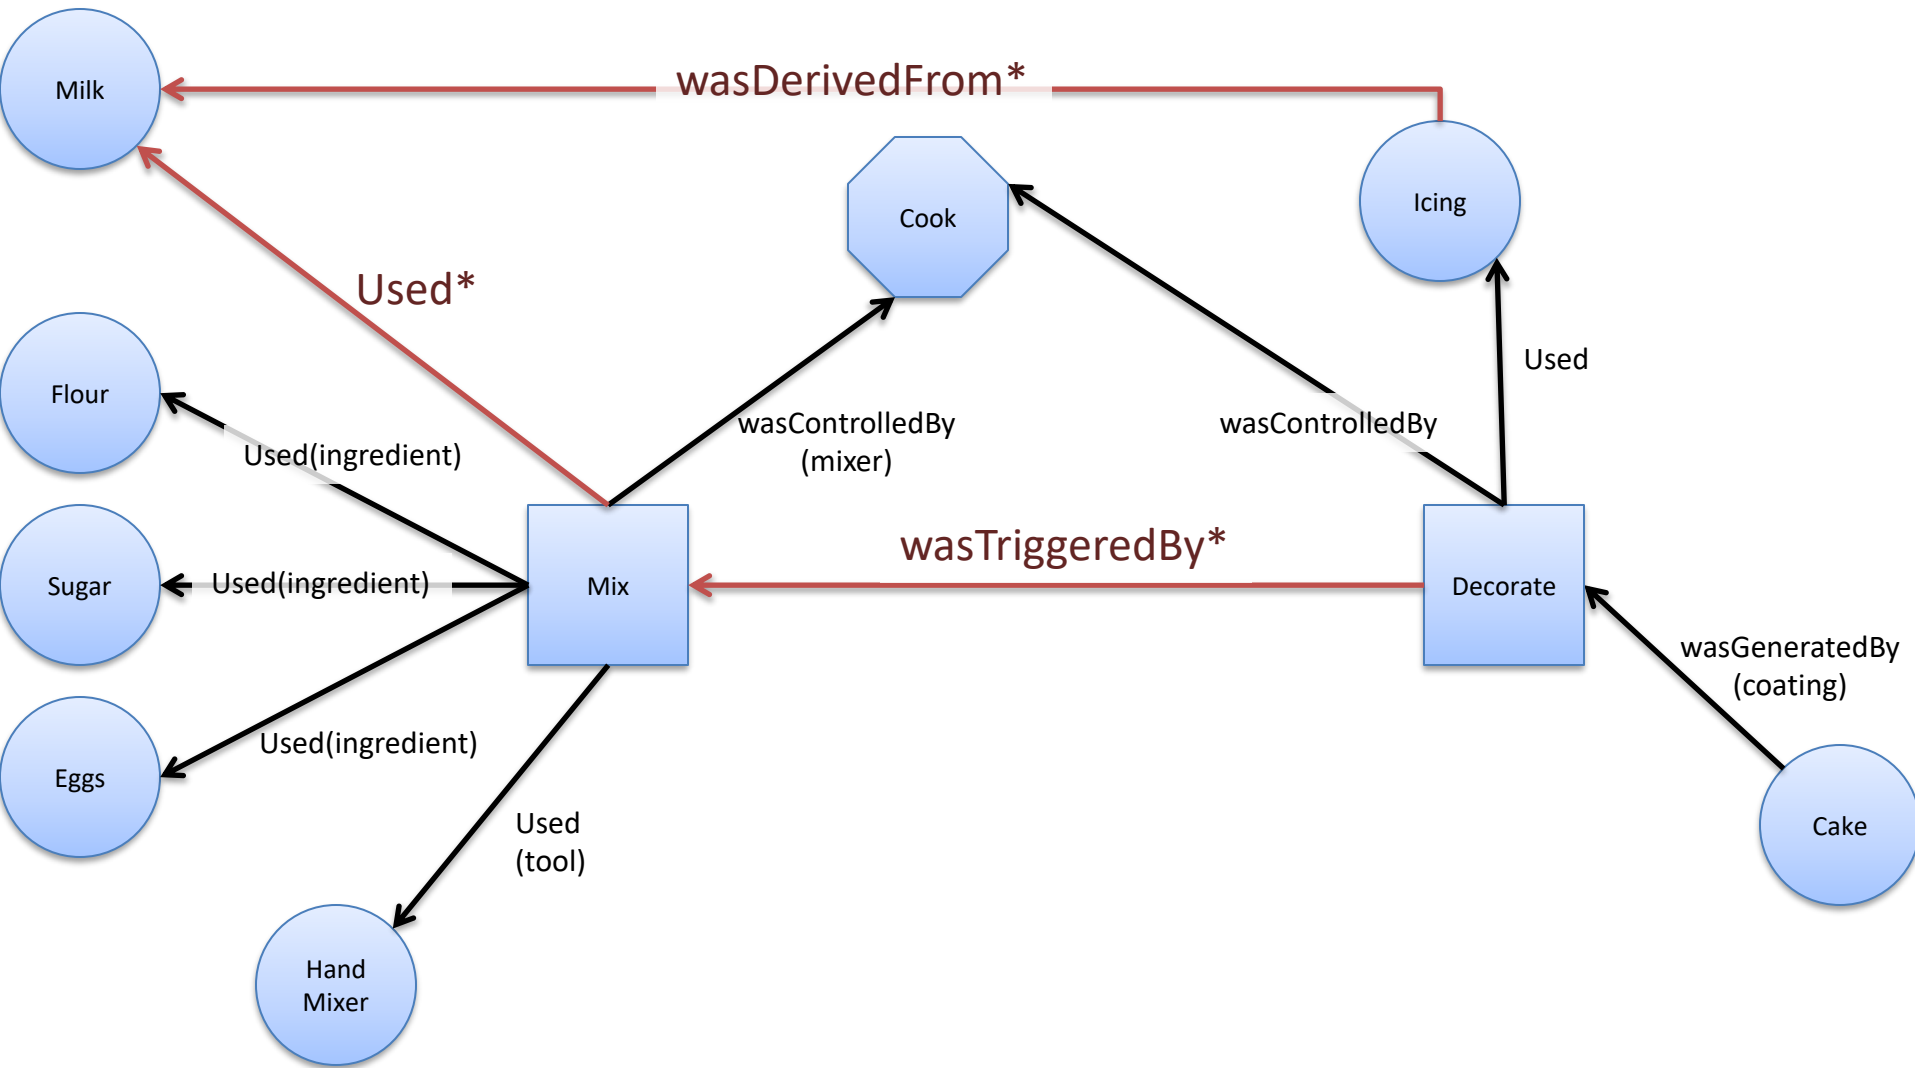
Milk

wasDerivedFrom*

Cook

Icing

Used*

Used

Flour

Used(ingredient)

wasControlledBy (mixer)

wasControlledBy

Sugar

Used(ingredient)

Mix

wasTriggeredBy*

Decorate

wasGeneratedBy (coating)

Eggs

Used(ingredient)

Used (tool)

Cake

Hand Mixer